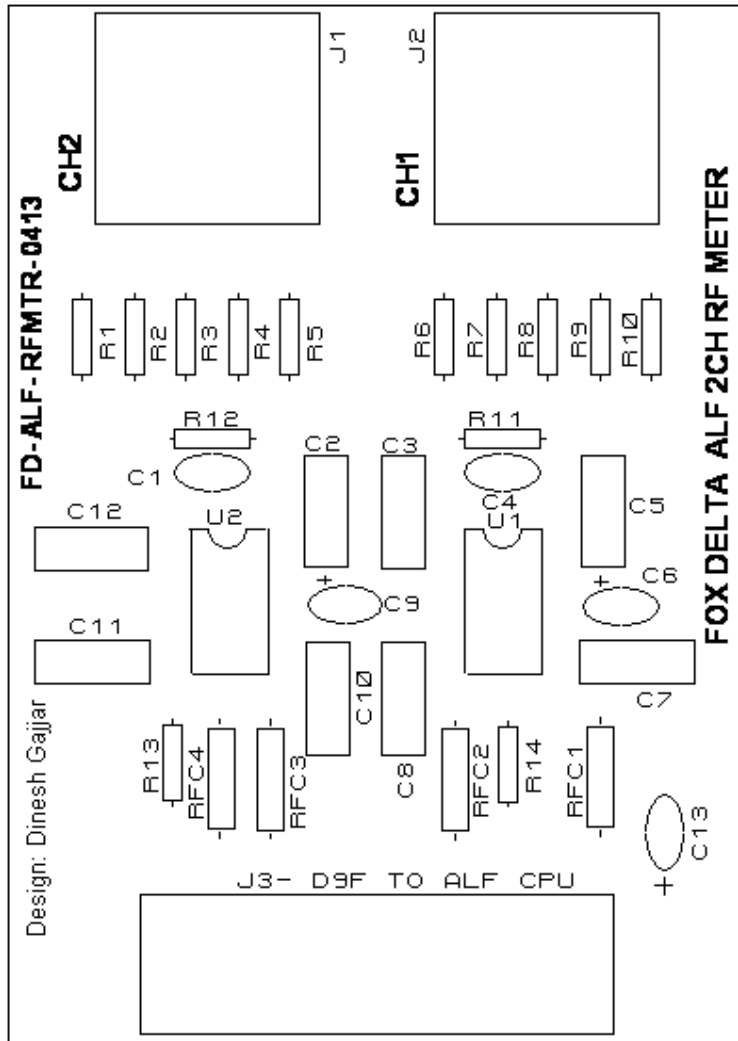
J1
J2
CH2
CH1
FD-ALF-RFMTR-0413
FOX DELTA ALF 2CH RF METER
R1
R2
R3
R4
R5
R6
R7
R8
R9
R10
R12
R11
C1
C2
C3
C4
C5
C12
U2
U1
+
C9
+
C6
C11
C10
C7
Design: Dinesh Gajjar
R13
RFC4
RFC3
C8
RFC2
R14
RFC1
C13
+
J3- D9F TO ALF CPU